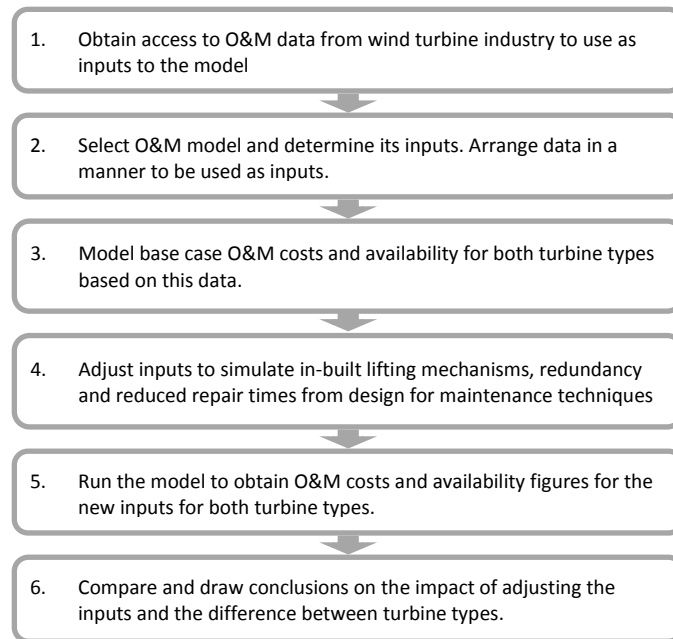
1. Obtain access to O&M data from wind turbine industry to use as inputs to the model

2. Select O&M model and determine its inputs. Arrange data in a manner to be used as inputs.

3. Model base case O&M costs and availability for both turbine types based on this data.

4. Adjust inputs to simulate in-built lifting mechanisms, redundancy and reduced repair times from design for maintenance techniques

5. Run the model to obtain O&M costs and availability figures for the new inputs for both turbine types.

6. Compare and draw conclusions on the impact of adjusting the inputs and the difference between turbine types.